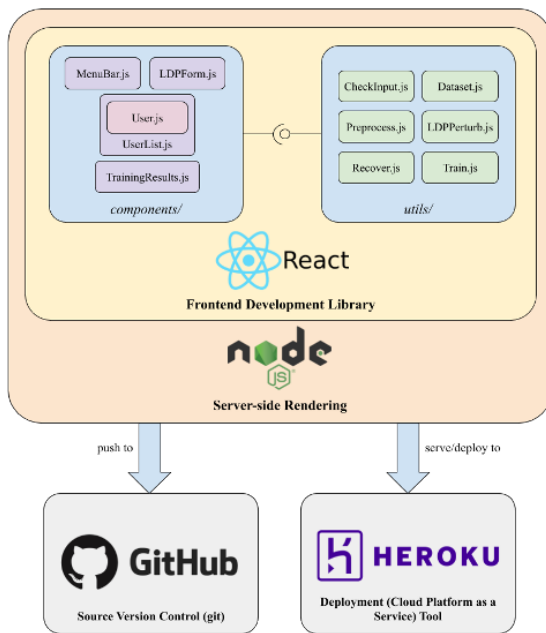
MenuBar.js

LDPForm.js

User.js

UserList.js

TrainingResults.js

components/

CheckInput.js

Dataset.js

Preprocess.js

LDPPerturb.js

Recover.js

Train.js

utils/

React

Frontend Development Library

node JS

Server-side Rendering

push to

serve/deploy to

GitHub

Source Version Control (git)

HEROKU

Deployment (Cloud Platform as a Service) Tool